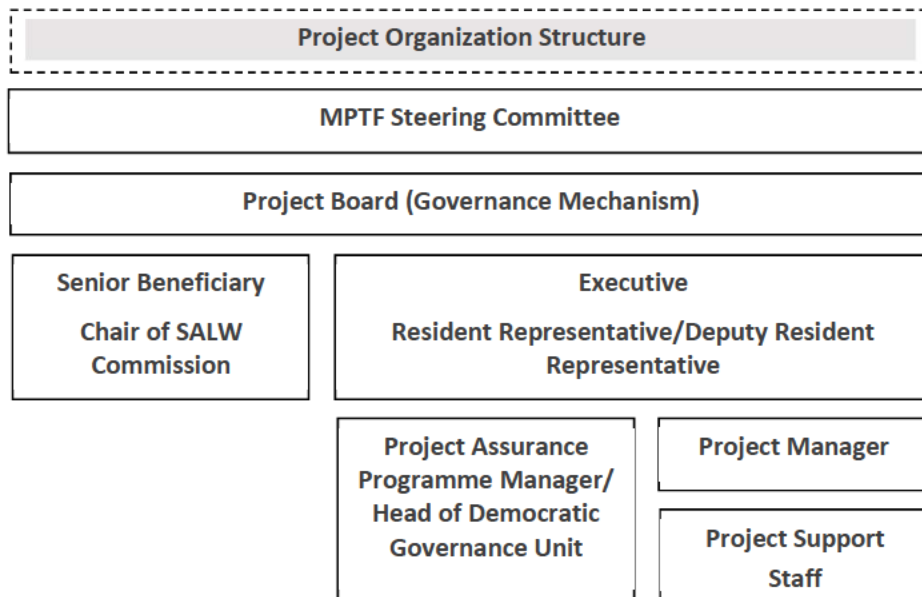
Project Organization Structure

MPTF Steering Committee

Project Board (Governance Mechanism)

Senior Beneficiary

Chair of SALW Commission

Executive

Resident Representative/Deputy Resident Representative

Project Assurance Programme Manager/ Head of Democratic Governance Unit

Project Manager

Project Support Staff